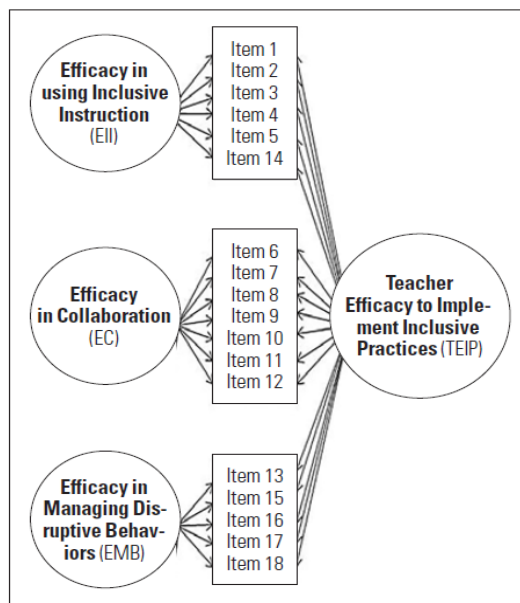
Efficacy in using Inclusive Instruction (EII)

Item 1
Item 2
Item 3
Item 4
Item 5
Item 14

Efficacy in Collaboration (EC)

Item 6
Item 7
Item 8
Item 9
Item 10
Item 11
Item 12

Teacher Efficacy to Implement Inclusive Practices (TEIP)

Efficacy in Managing Disruptive Behaviors (EMB)

Item 13
Item 15
Item 16
Item 17
Item 18